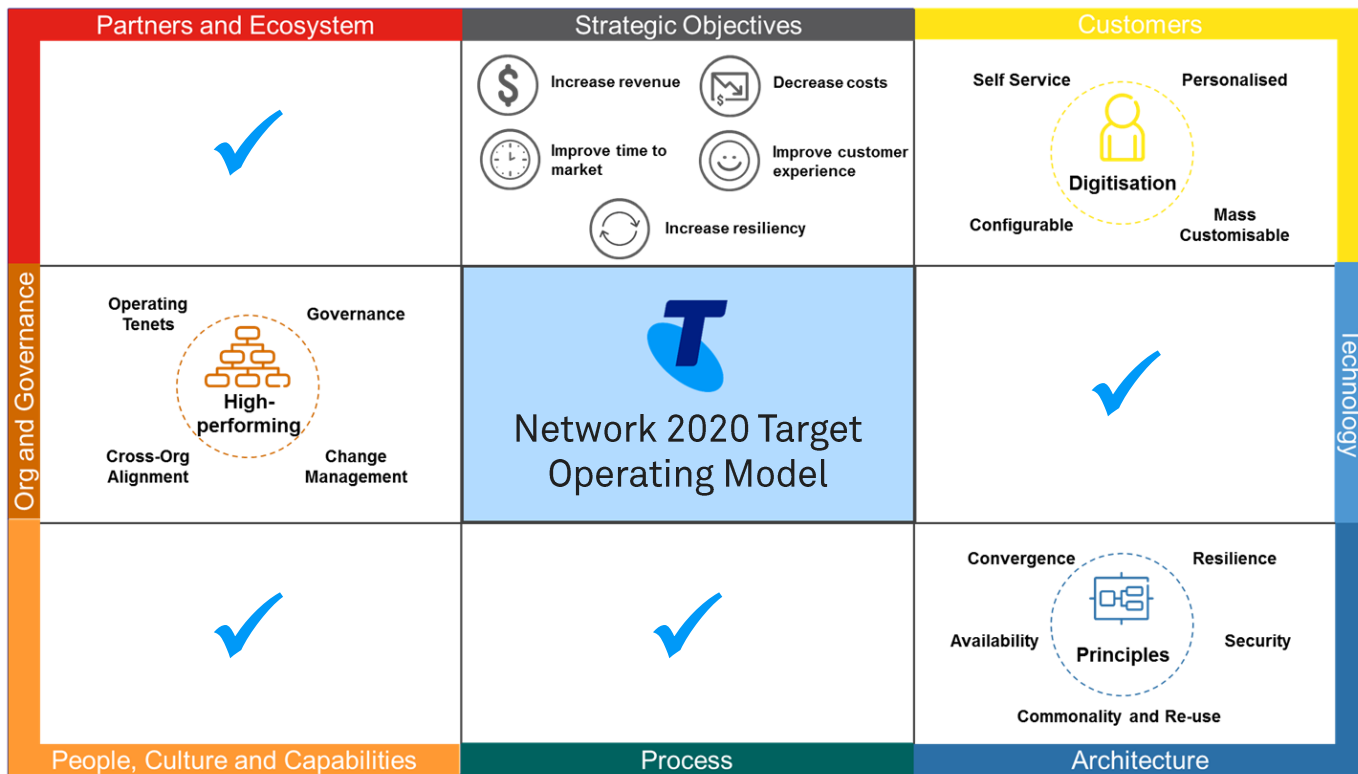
Partners and Ecosystem

Strategic Objectives

Increase revenue

Decrease costs

Improve time to market

Improve customer experience

Increase resiliency

Customers

Self Service

Personalised

Digitisation

Configurable

Mass Customisable

Org and Governance

Operating Tenets

Governance

High-performing

Cross-Org Alignment

Change Management

Network 2020 Target Operating Model

Technology

Convergence

Resilience

Availability

Principles

Security

Commonality and Re-use

People, Culture and Capabilities

Process

Architecture